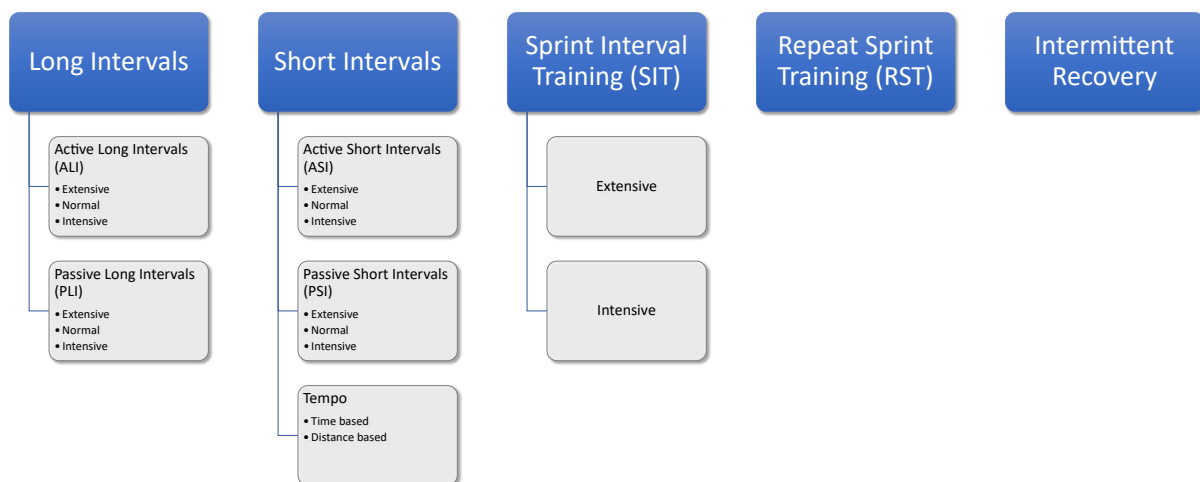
Long Intervals

Active Long Intervals (ALI)
• Extensive
• Normal
• Intensive

Passive Long Intervals (PLI)
• Extensive
• Normal
• Intensive

Short Intervals

Active Short Intervals (ASI)
• Extensive
• Normal
• Intensive

Passive Short Intervals (PSI)
• Extensive
• Normal
• Intensive

Tempo
• Time based
• Distance based

Sprint Interval Training (SIT)

Extensive

Intensive

Repeat Sprint Training (RST)

Intermittent Recovery